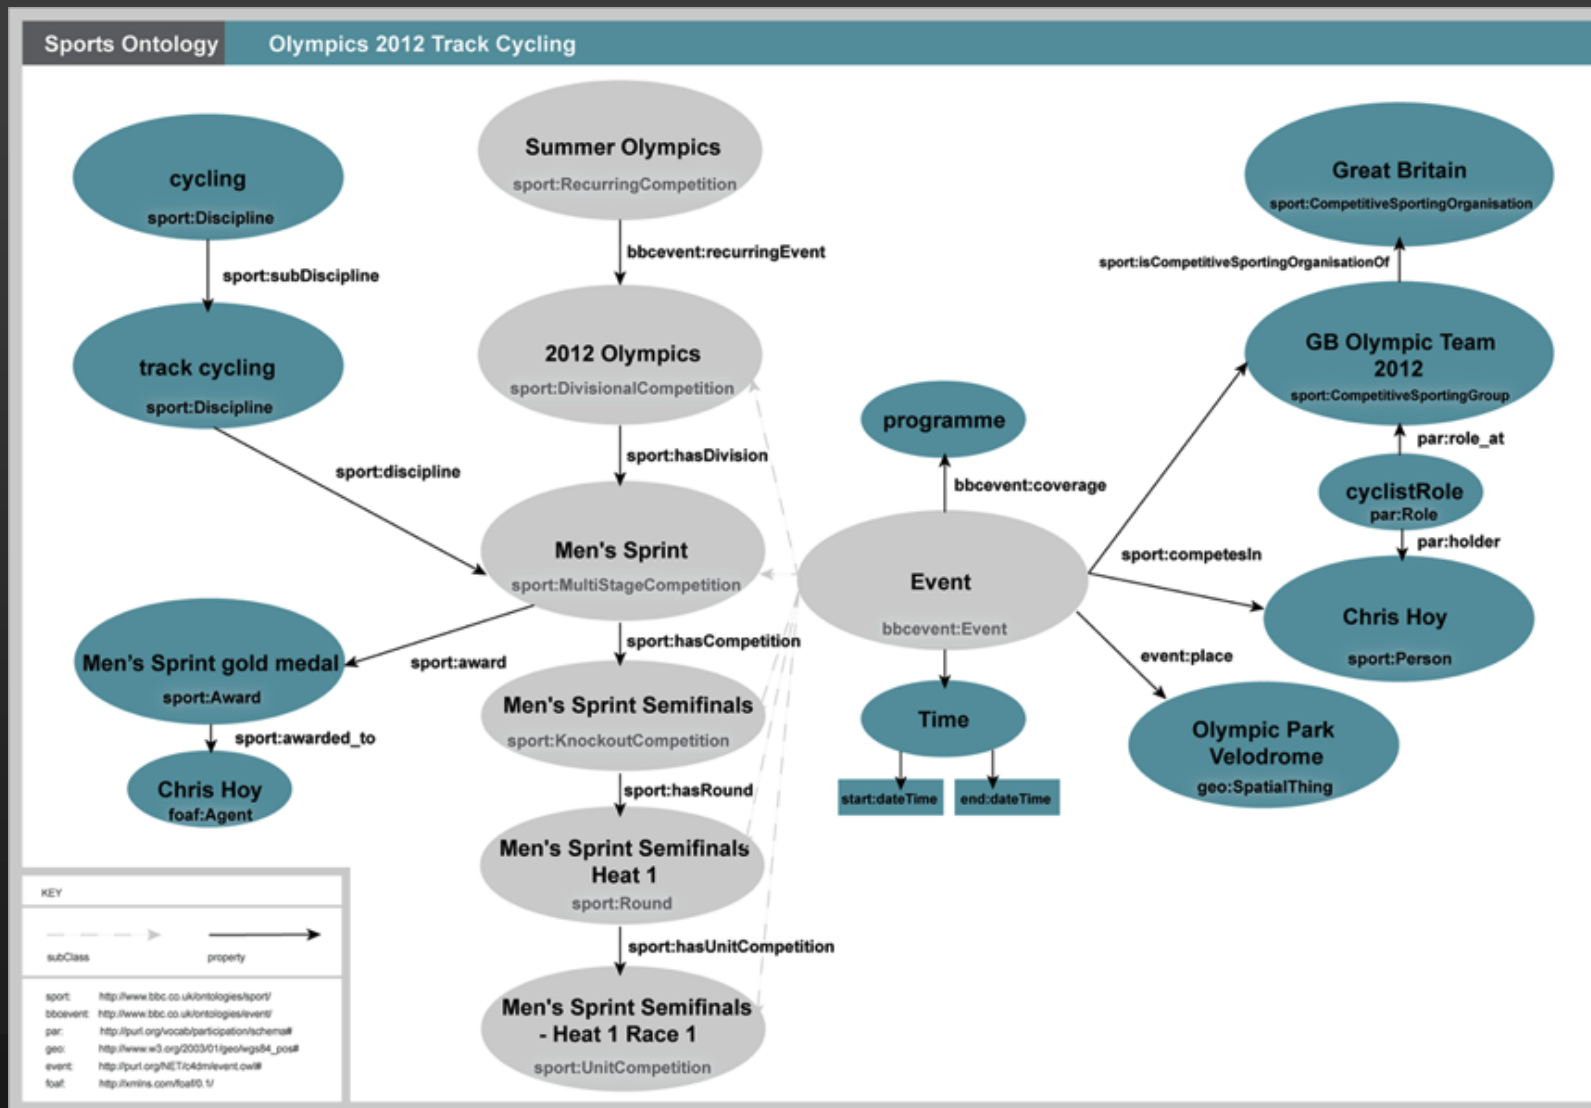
Sports Ontology
Olympics 2012 Track Cycling

cycling
sport:Discipline

sport:subDiscipline

track cycling
sport:Discipline

sport:discipline

Summer Olympics
sport:RecurringCompetition

bbcevent:recurringEvent

2012 Olympics
sport:DivisionalCompetition

sport:hasDivision

Men's Sprint
sport:MultiStageCompetition

sport:award

Men's Sprint gold medal
sport:Award

sport:awarded_to

Chris Hoy
foaf:Agent

sport:hasCompetition

Men's Sprint Semifinals
sport:KnockoutCompetition

sport:hasRound

Men's Sprint Semifinals Heat 1
sport:Round

sport:hasUnitCompetition

Men's Sprint Semifinals - Heat 1 Race 1
sport:UnitCompetition

programme

bbcevent:coverage

Event
bbcevent:Event

Time

start:dateTime
end:dateTime

Great Britain
sport:CompetitiveSportingOrganisation

sport:isCompetitiveSportingOrganisationOf

GB Olympic Team 2012
sport:CompetitiveSportingGroup

par:role_at

cyclistRole
par:Role

par:holder

sport:competesIn

Chris Hoy
sport:Person

event:place

Olympic Park Velodrome
geo:SpatialThing

KEY
subClass
property

sport: http://www.bbc.co.uk/ontologies/sport/
bbcevent: http://www.bbc.co.uk/ontologies/event/
par: http://purl.org/vocab/participation/schema#
geo: http://www.w3.org/2003/01/geo/wgs84_pos#
event: http://purl.org/NET/c4dm/event.owl#
foaf: http://xmlns.com/foaf/0.1/